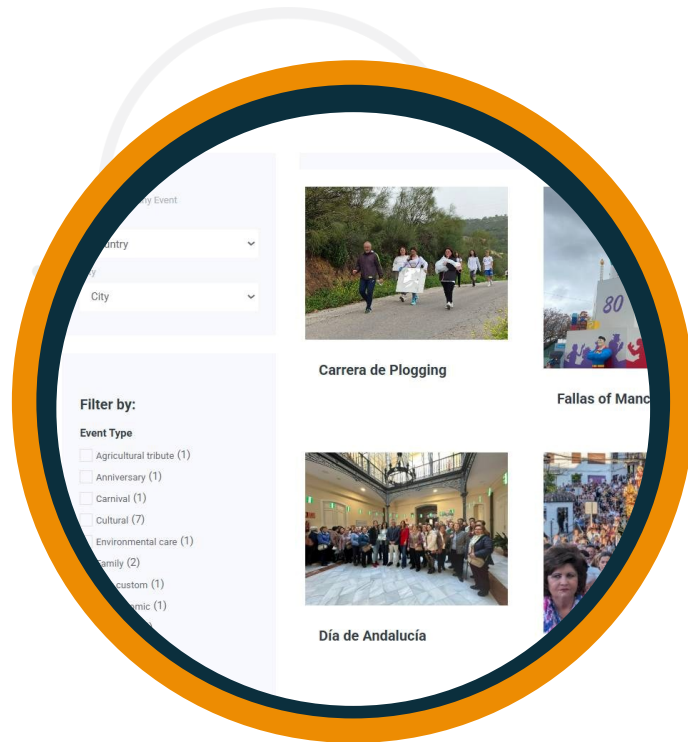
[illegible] Event

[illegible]untry

City

Filter by:

Event Type

Agricultural tribute (1)

Anniversary (1)

Carnival (1)

Cultural (7)

Environmental care (1)

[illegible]amily (2)

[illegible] custom (1)

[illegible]amic (1)

Carrera de Plogging

80

Fallas of Manc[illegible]

Día de Andalucía